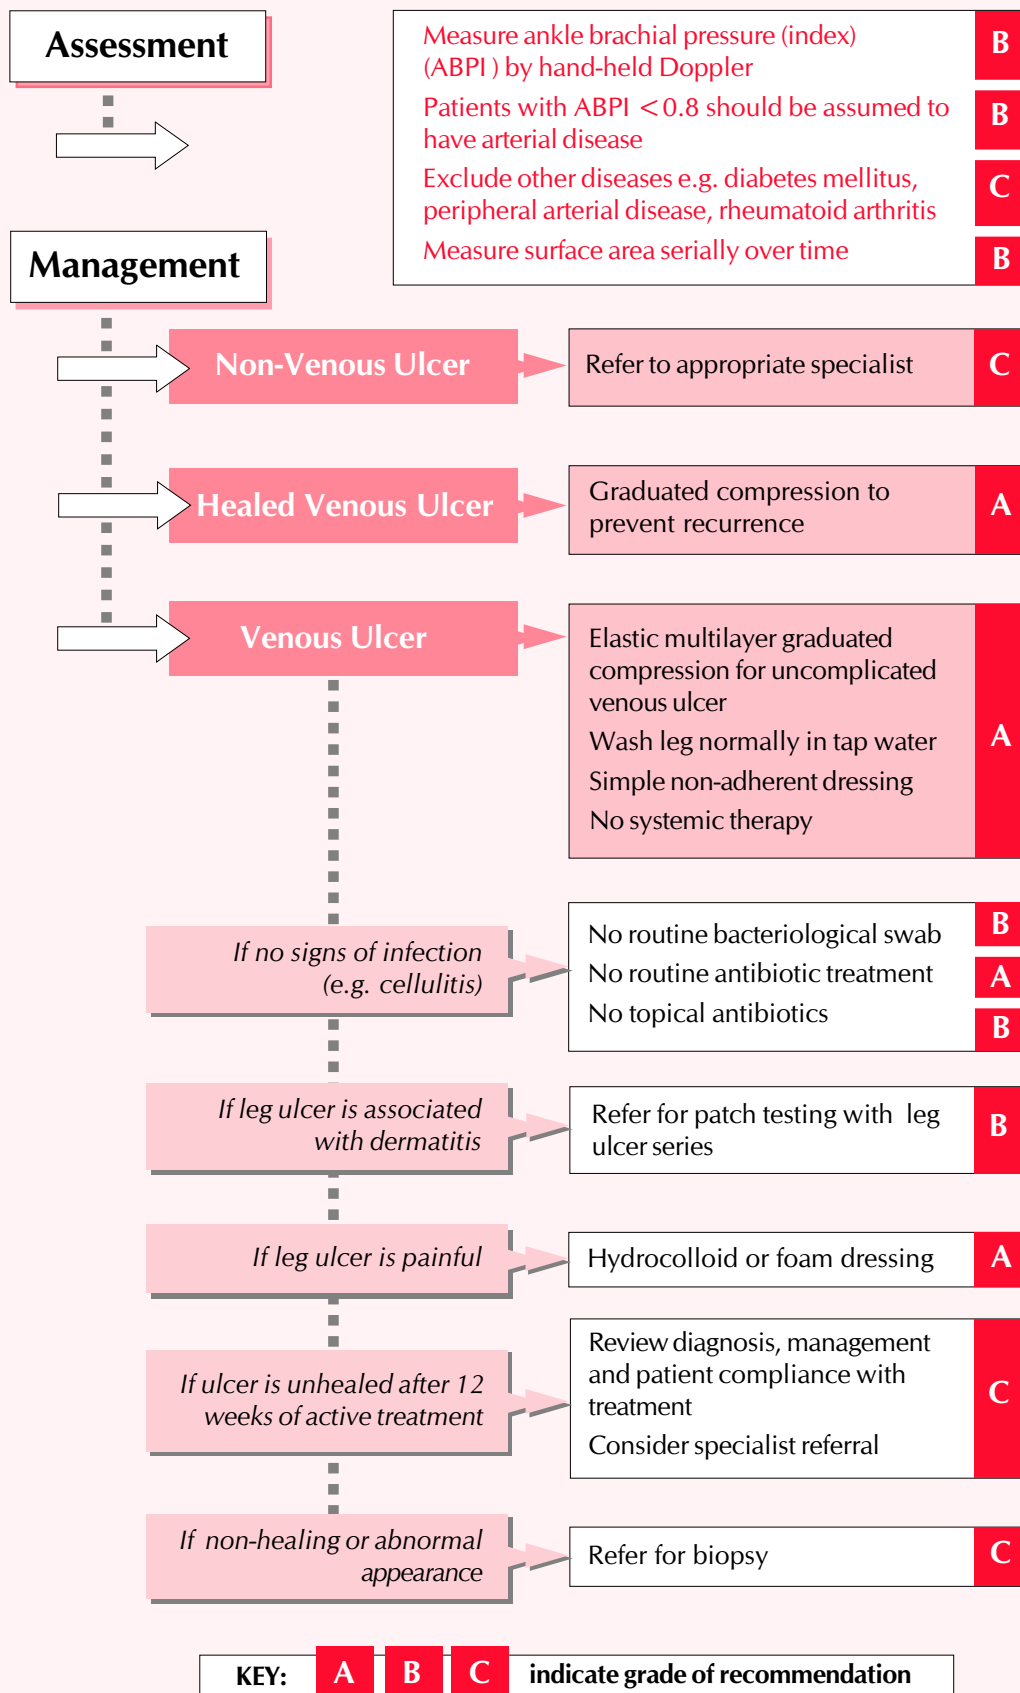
Assessment

Measure ankle brachial pressure (index) (ABPI ) by hand-held Doppler B

Patients with ABPI $<0.8$ should be assumed to have arterial disease B

Exclude other diseases e.g. diabetes mellitus, peripheral arterial disease, rheumatoid arthritis C

Measure surface area serially over time B

Management

Non-Venous Ulcer

Refer to appropriate specialist C

Healed Venous Ulcer

Graduated compression to prevent recurrence A

Venous Ulcer

Elastic multilayer graduated compression for uncomplicated venous ulcer

Wash leg normally in tap water

Simple non-adherent dressing

No systemic therapy A

If no signs of infection (e.g. cellulitis)

No routine bacteriological swab B

No routine antibiotic treatment A

No topical antibiotics B

If leg ulcer is associated with dermatitis

Refer for patch testing with leg ulcer series B

If leg ulcer is painful

Hydrocolloid or foam dressing A

If ulcer is unhealed after 12 weeks of active treatment

Review diagnosis, management and patient compliance with treatment

Consider specialist referral C

If non-healing or abnormal appearance

Refer for biopsy C

KEY: A B C indicate grade of recommendation